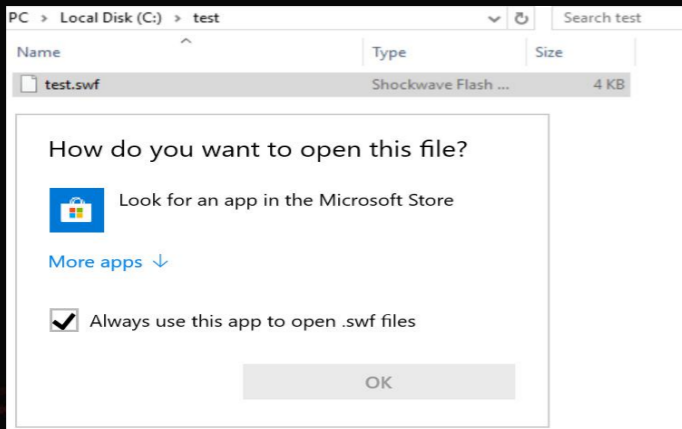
PC > Local Disk (C:) > test

Search test

| Name | Type | Size |
|---|---|---|
| test.swf | Shockwave Flash ... | 4 KB |

How do you want to open this file?

Look for an app in the Microsoft Store

More apps ↓

Always use this app to open .swf files

OK